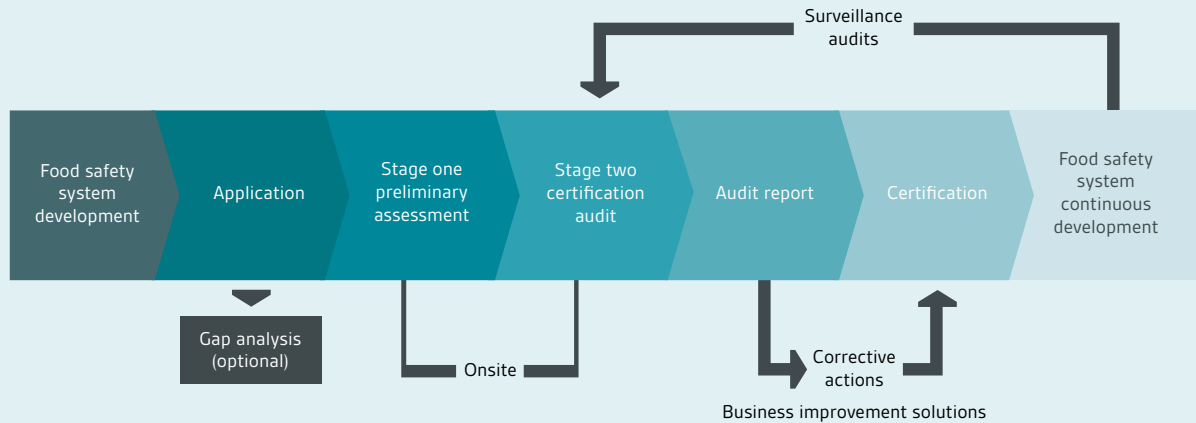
Surveillance audits

Food safety system development

Application

Stage one preliminary assessment

Stage two certification audit

Audit report

Certification

Food safety system continuous development

Gap analysis (optional)

Onsite

Corrective actions

Business improvement solutions